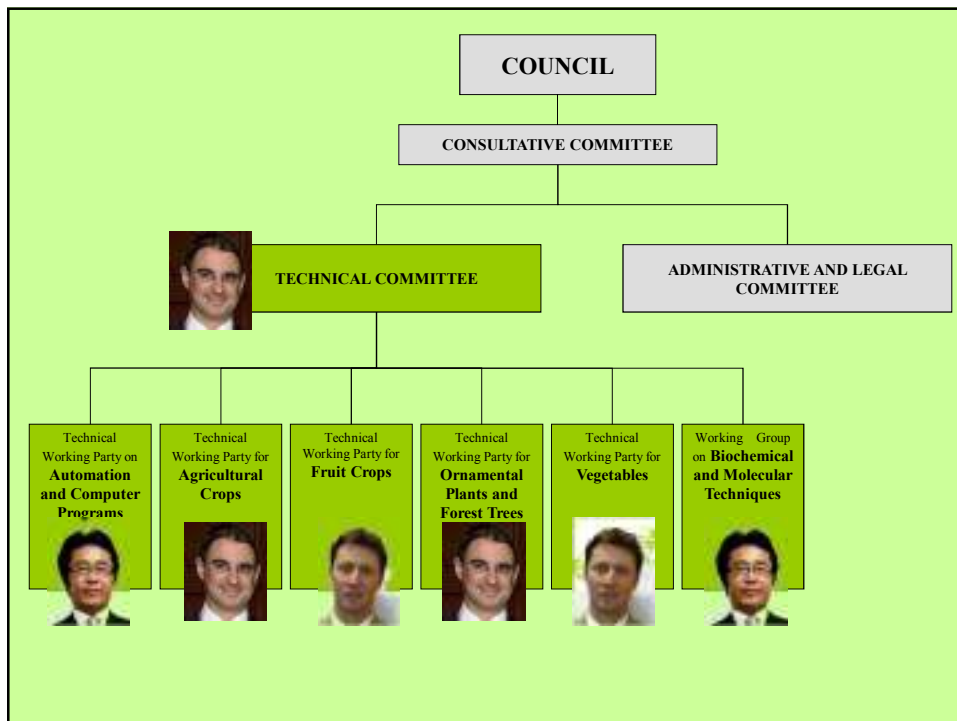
COUNCIL

CONSULTATIVE COMMITTEE

TECHNICAL COMMITTEE

ADMINISTRATIVE AND LEGAL COMMITTEE

Technical Working Party on Automation and Computer Programs

Technical Working Party for Agricultural Crops

Technical Working Party for Fruit Crops

Technical Working Party for Ornamental Plants and Forest Trees

Technical Working Party for Vegetables

Working Group on Biochemical and Molecular Techniques